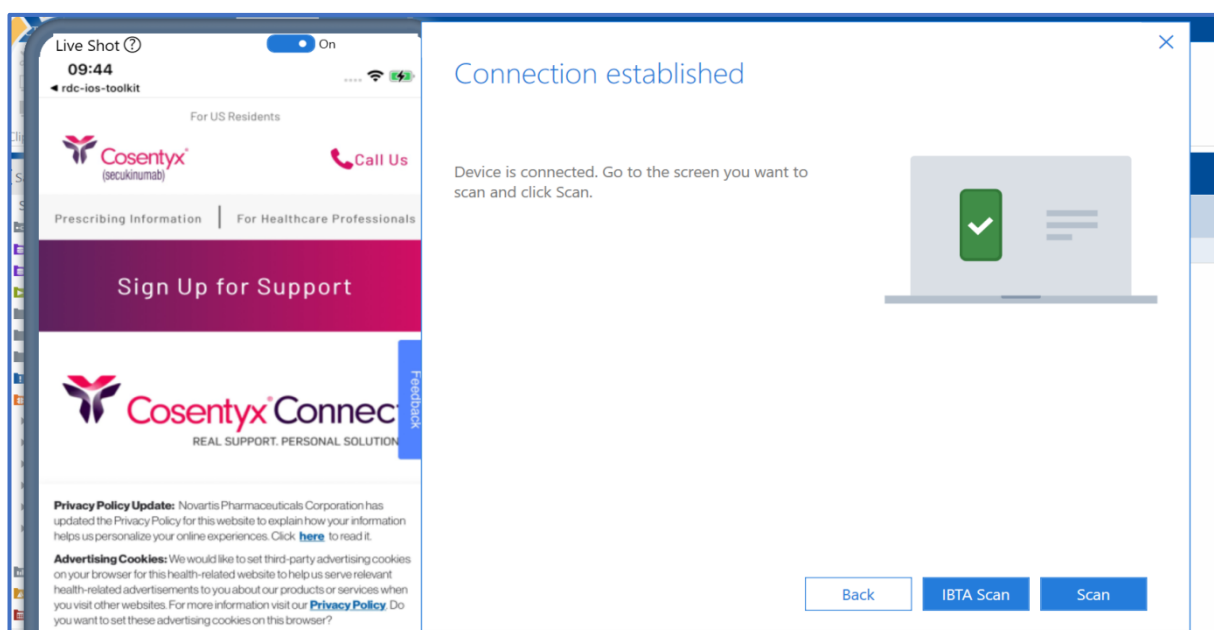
Live Shot ? On

09:44
◂ rdc-ios-toolkit

For US Residents

Cosentyx®
(secukinumab)

Call Us

Prescribing Information | For Healthcare Professionals

Sign Up for Support

Cosentyx® Connect
REAL SUPPORT. PERSONAL SOLUTION

Feedback

**Privacy Policy Update:** Novartis Pharmaceuticals Corporation has updated the Privacy Policy for this website to explain how your information helps us personalize your online experiences. Click here to read it.

**Advertising Cookies:** We would like to set third-party advertising cookies on your browser for this health-related website to help us serve relevant health-related advertisements to you about our products or services when you visit other websites. For more information visit our Privacy Policy. Do you want to set these advertising cookies on this browser?

Connection established

Device is connected. Go to the screen you want to scan and click Scan.

Back
IBTA Scan
Scan